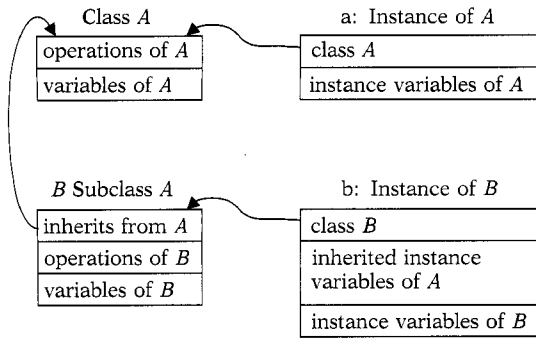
Class $A$

operations of $A$

variables of $A$

a: Instance of $A$

class $A$

instance variables of $A$

$B$ Subclass $A$

inherits from $A$

operations of $B$

variables of $B$

b: Instance of $B$

class $B$

inherited instance variables of $A$

instance variables of $B$